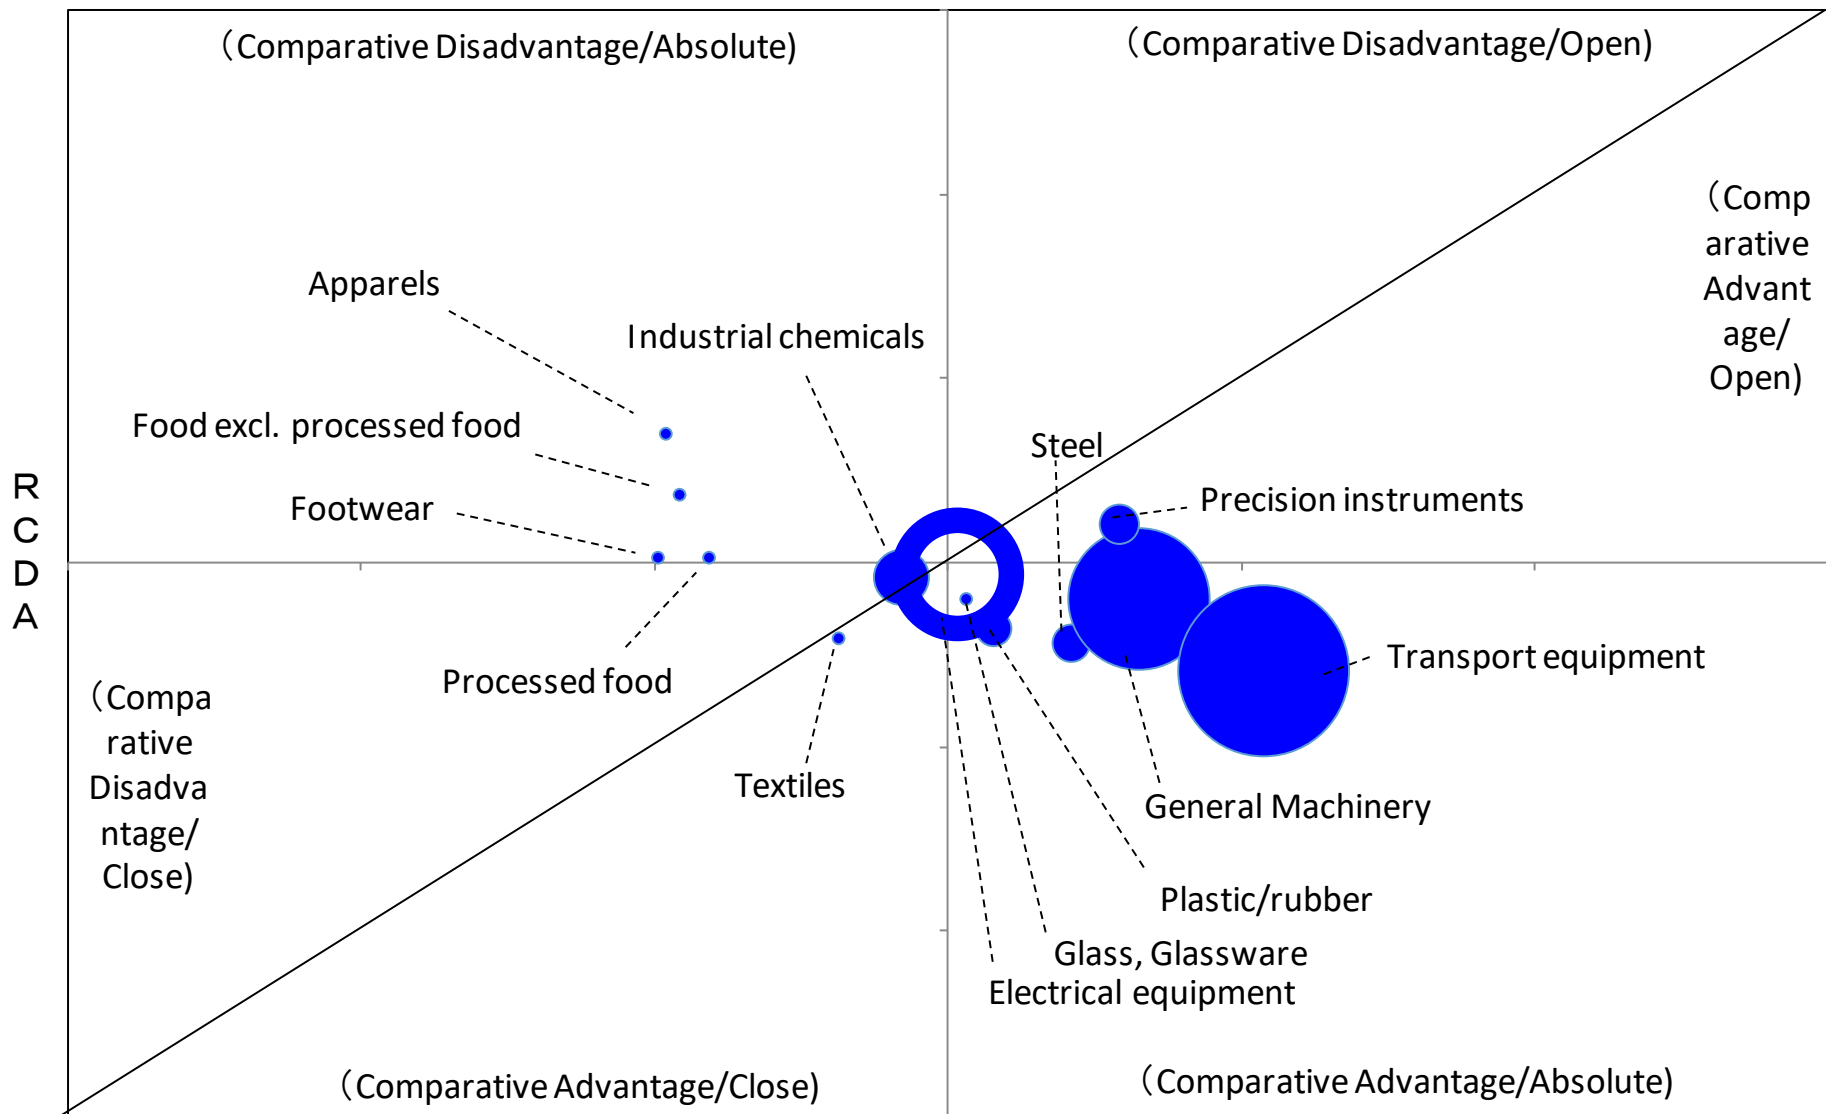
（Comparative Disadvantage/Absolute)

（Comparative Disadvantage/Open)

（Comparative Advantage/Open)

Apparels

Industrial chemicals

Food excl. processed food

Footwear

Steel

Precision instruments

RCDA

Processed food

Transport equipment

（Comparative Disadvantage/Close)

Textiles

General Machinery

Plastic/rubber

Glass, Glassware

Electrical equipment

（Comparative Advantage/Close)

（Comparative Advantage/Absolute)